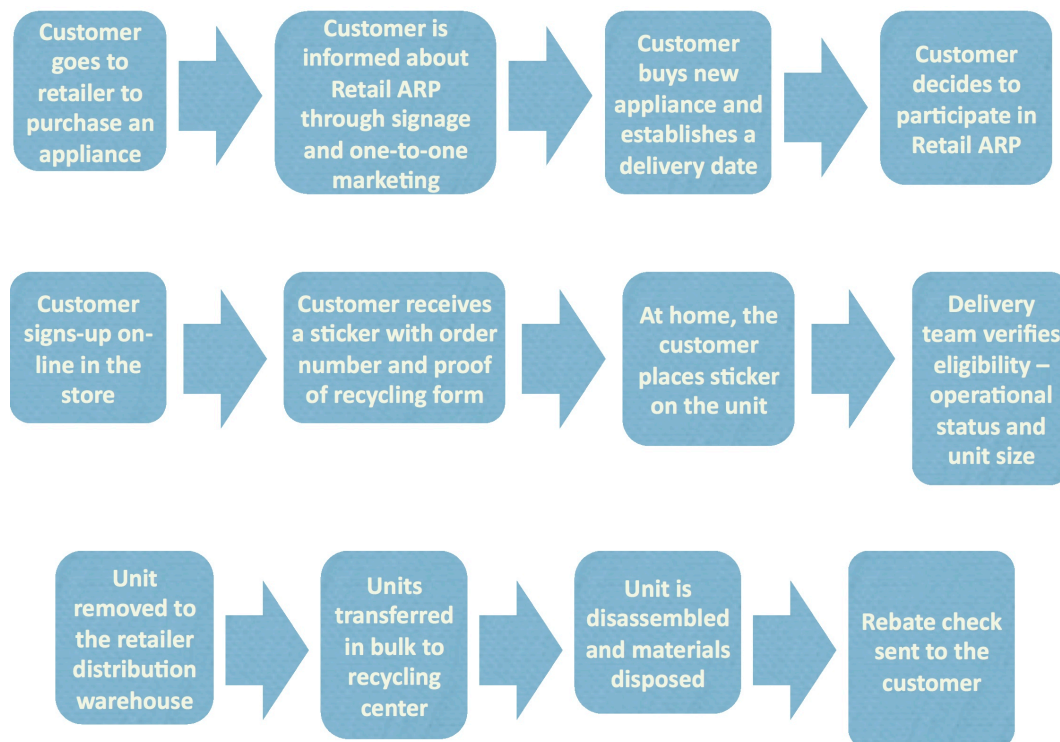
Customer goes to retailer to purchase an appliance

Customer is informed about Retail ARP through signage and one-to-one marketing

Customer buys new appliance and establishes a delivery date

Customer decides to participate in Retail ARP

Customer signs-up online in the store

Customer receives a sticker with order number and proof of recycling form

At home, the customer places sticker on the unit

Delivery team verifies eligibility – operational status and unit size

Unit removed to the retailer distribution warehouse

Units transferred in bulk to recycling center

Unit is disassembled and materials disposed

Rebate check sent to the customer